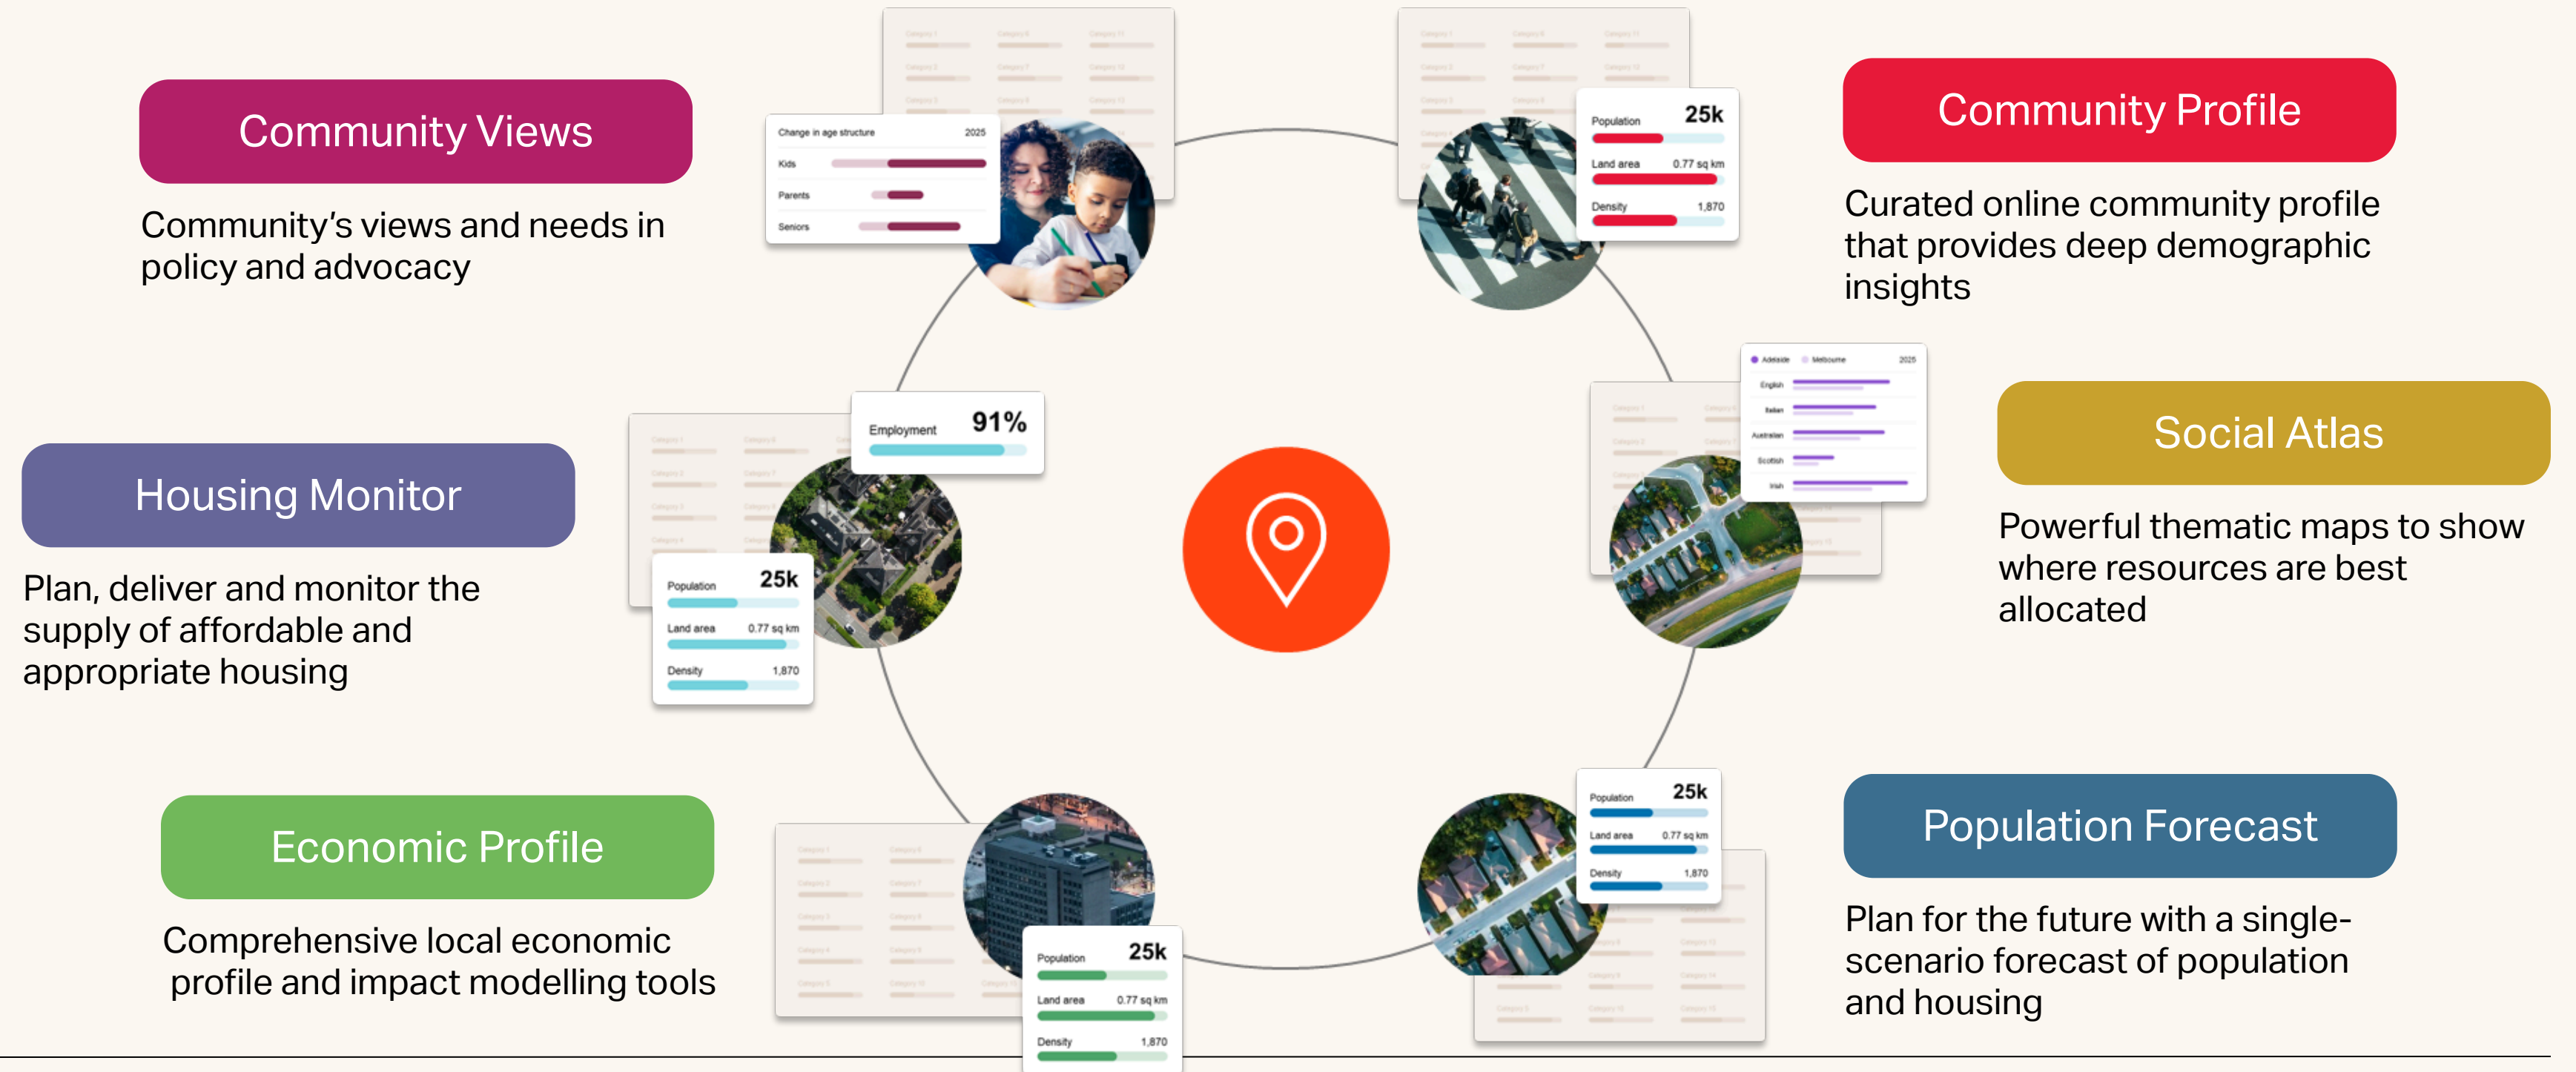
Community Views

Community's views and needs in policy and advocacy

Change in age structure 2025
Kids
Parents
Seniors

Population 25k
Land area 0.77 sq km
Density 1,870

Community Profile

Curated online community profile that provides deep demographic insights

Employment 91%

Housing Monitor

Plan, deliver and monitor the supply of affordable and appropriate housing

Population 25k
Land area 0.77 sq km
Density 1,870

Adelaide Melbourne 2025
English
Italian
Australian
Scottish
Irish

Social Atlas

Powerful thematic maps to show where resources are best allocated

Economic Profile

Comprehensive local economic profile and impact modelling tools

Population 25k
Land area 0.77 sq km
Density 1,870

Population 25k
Land area 0.77 sq km
Density 1,870

Population Forecast

Plan for the future with a single-scenario forecast of population and housing